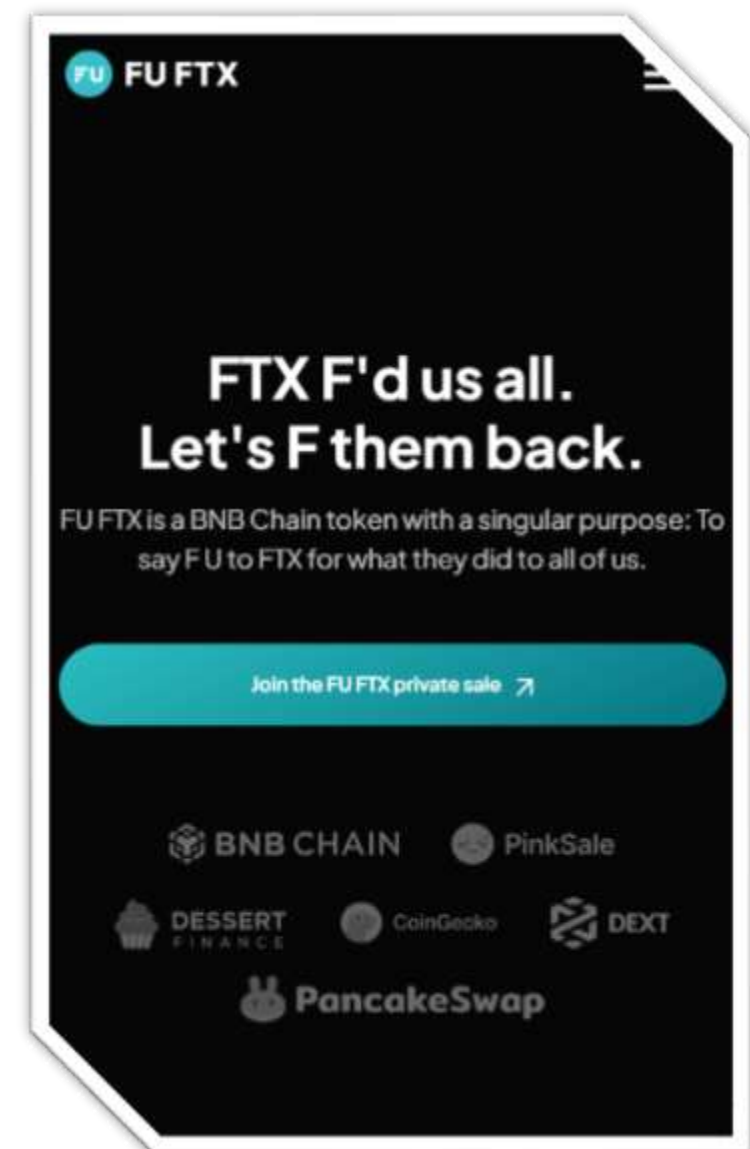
FU FU FTX

FTX F'd us all.
Let's F them back.

FU FTX is a BNB Chain token with a singular purpose: To say F U to FTX for what they did to all of us.

Join the FU FTX private sale ↗

BNB CHAIN PinkSale
DESSERT FINANCE CoinGecko DEXT
PancakeSwap